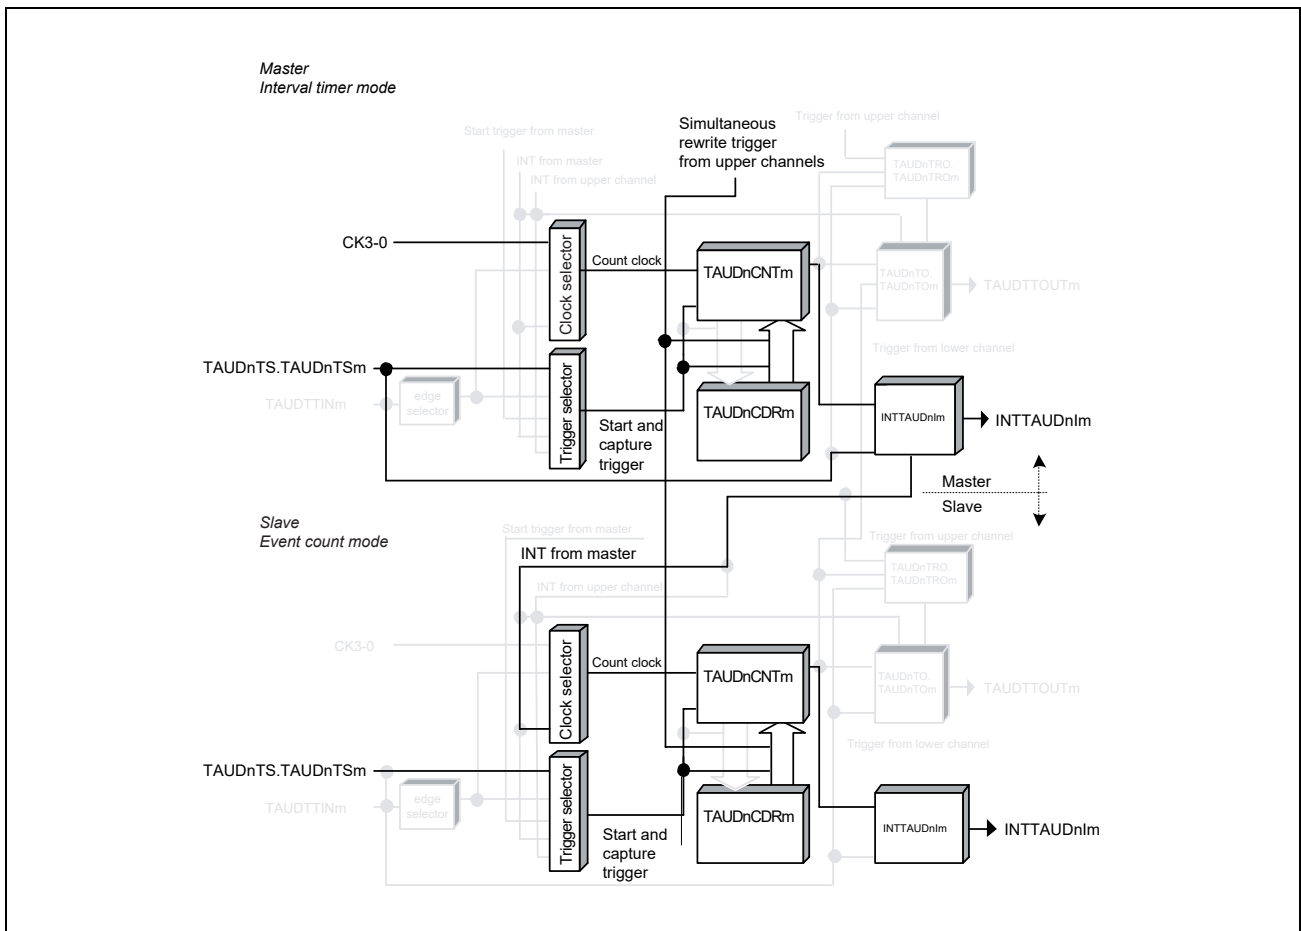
Master
Interval timer mode

Start trigger from master
INT from master
INT from upper channel

Simultaneous rewrite trigger from upper channels

Trigger from upper channel
TAUDnTRO. TAUDnTROm

CK3-0
Clock selector
Count clock
TAUDnCNTm
TAUDnTO. TAUDnTOm
TAUDTTOUTm

TAUDnTS.TAUDnTSm
TAUDTTINm
edge selector
Trigger selector
Trigger from lower channel
TAUDnCDRm
Start and capture trigger
INTTAUDnIm
INTTAUDnIm

Master
Slave

Slave
Event count mode

Start trigger from master
INT from master
INT from upper channel
Trigger from upper channel
TAUDnTRO. TAUDnTROm

CK3-0
Clock selector
Count clock
TAUDnCNTm
TAUDnTO. TAUDnTOm
TAUDTTOUTm
Trigger from lower channel

TAUDnTS.TAUDnTSm
TAUDTTINm
edge selector
Trigger selector
TAUDnCDRm
Start and capture trigger
INTTAUDnIm
INTTAUDnIm